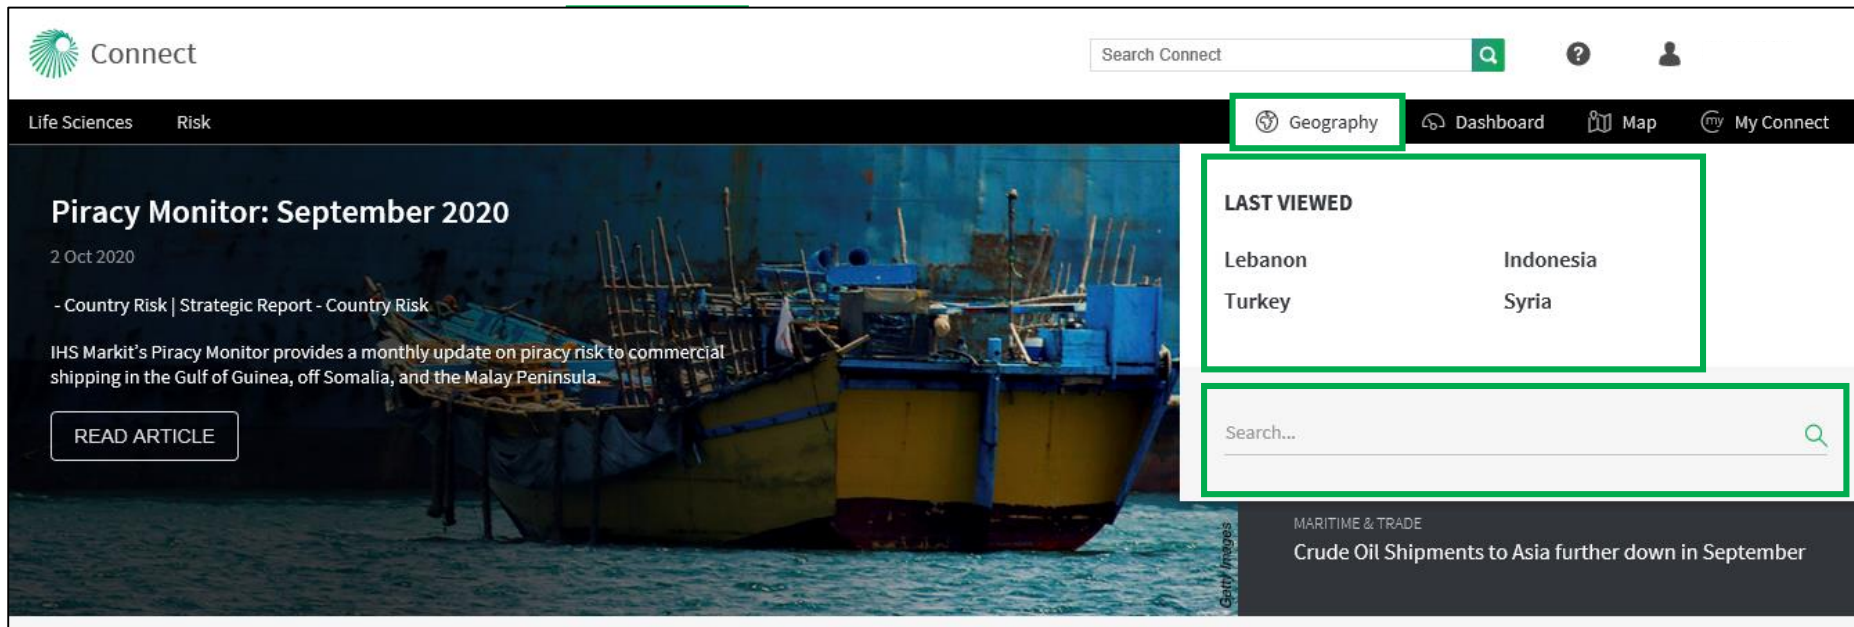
Connect

Search Connect

Life Sciences Risk

Geography Dashboard Map My Connect

Piracy Monitor: September 2020

2 Oct 2020

- Country Risk | Strategic Report - Country Risk

IHS Markit's Piracy Monitor provides a monthly update on piracy risk to commercial shipping in the Gulf of Guinea, off Somalia, and the Malay Peninsula.

READ ARTICLE

LAST VIEWED

Lebanon Indonesia

Turkey Syria

Search...

Getty Images

MARITIME & TRADE

Crude Oil Shipments to Asia further down in September